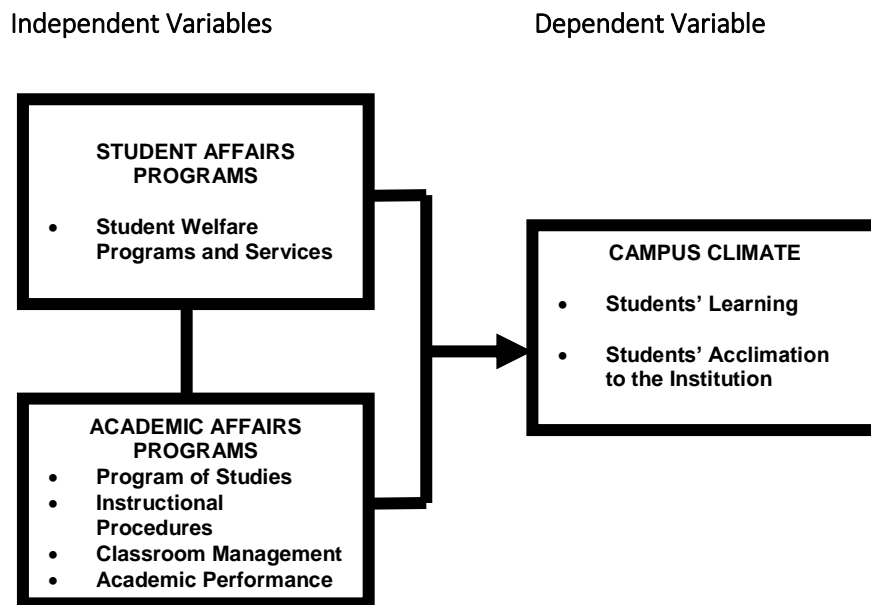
Independent Variables

Dependent Variable

STUDENT AFFAIRS PROGRAMS

- Student Welfare Programs and Services

ACADEMIC AFFAIRS PROGRAMS

- Program of Studies
- Instructional Procedures
- Classroom Management
- Academic Performance

CAMPUS CLIMATE

- Students' Learning
- Students' Acclimation to the Institution